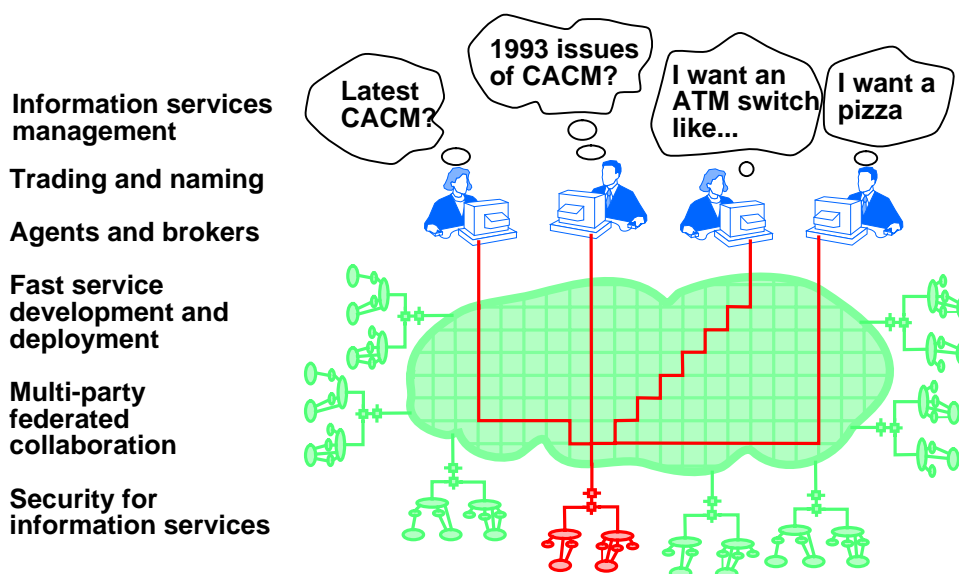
Information services management

Trading and naming

Agents and brokers

Fast service development and deployment

Multi-party federated collaboration

Security for information services

Latest CACM?

1993 issues of CACM?

I want an ATM switch like...

I want a pizza